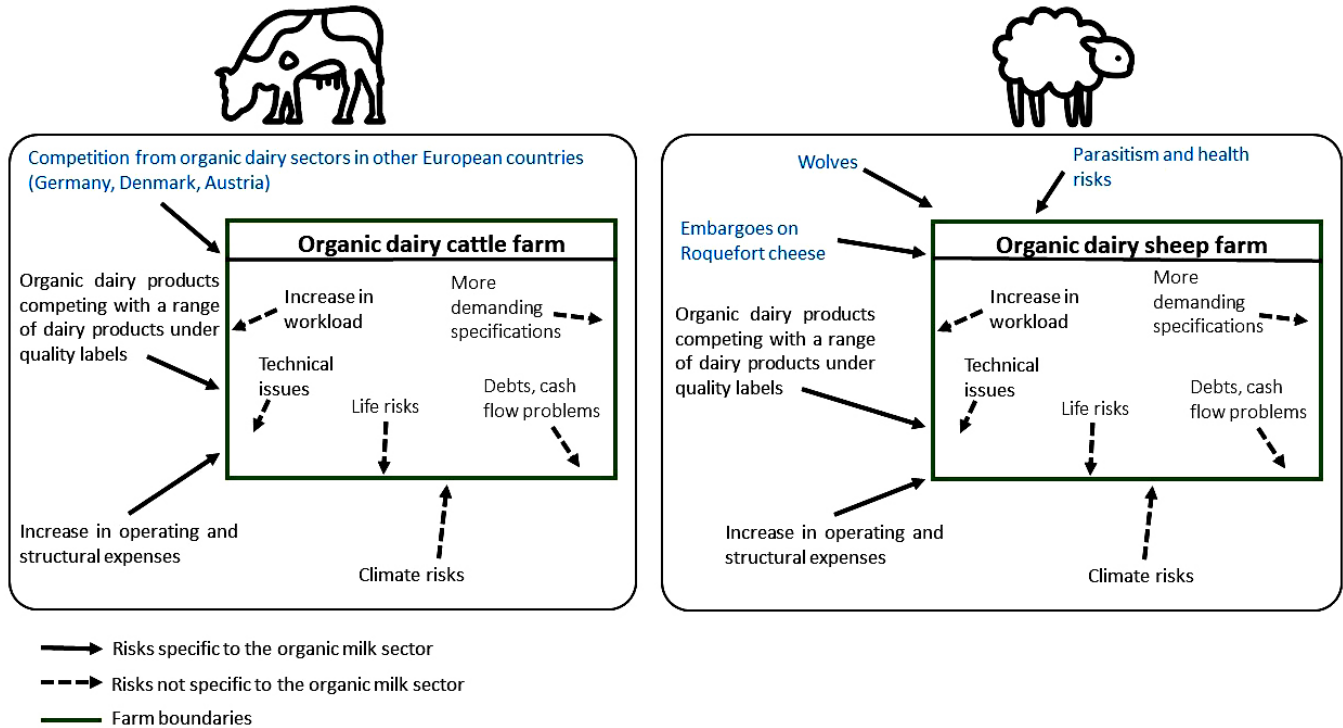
Competition from organic dairy sectors in other European countries (Germany, Denmark, Austria)

Organic dairy cattle farm

Organic dairy products competing with a range of dairy products under quality labels

Increase in workload

More demanding specifications

Technical issues

Life risks

Debts, cash flow problems

Increase in operating and structural expenses

Climate risks

Wolves

Parasitism and health risks

Embargoes on Roquefort cheese

Organic dairy sheep farm

Organic dairy products competing with a range of dairy products under quality labels

Increase in workload

More demanding specifications

Technical issues

Life risks

Debts, cash flow problems

Increase in operating and structural expenses

Climate risks

Risks specific to the organic milk sector

Risks not specific to the organic milk sector

Farm boundaries